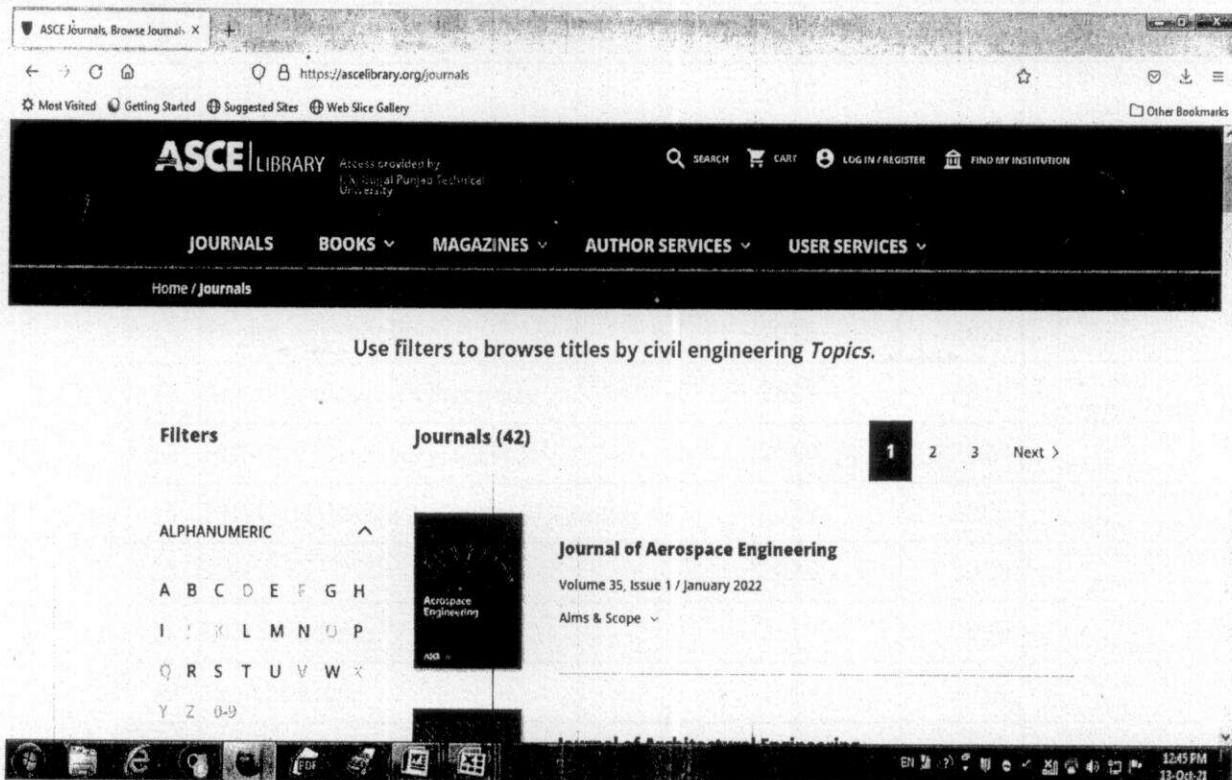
ASCE Journals, Browse Journals ×

https://ascelibrary.org/journals

Most Visited Getting Started Suggested Sites Web Slice Gallery

Other Bookmarks

ASCE LIBRARY Access provided by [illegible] Gujral Punjab Technical University

SEARCH CART LOG IN / REGISTER FIND MY INSTITUTION

JOURNALS BOOKS MAGAZINES AUTHOR SERVICES USER SERVICES

Home / Journals

Use filters to browse titles by civil engineering *Topics.*

Filters

Journals (42)

1 2 3 Next >

ALPHANUMERIC

A B C D E F G H
I J K L M N O P
Q R S T U V W X
Y Z 0-9

Aerospace Engineering

ASCE

Journal of Aerospace Engineering

Volume 35, Issue 1 / January 2022

Aims & Scope

Journal of Architectural Engineering

EN 12:45 PM 13-Oct-21